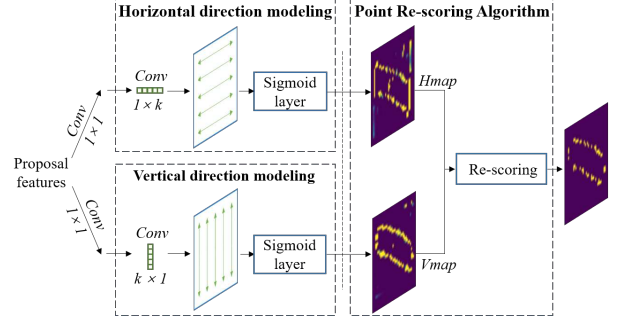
Horizontal direction modeling

Point Re-scoring Algorithm

Conv
1 × 1

Conv
1 × k

Sigmoid layer

Hmap

Proposal features

Re-scoring

Conv
1 × 1

Vertical direction modeling

Conv
k × 1

Sigmoid layer

Vmap